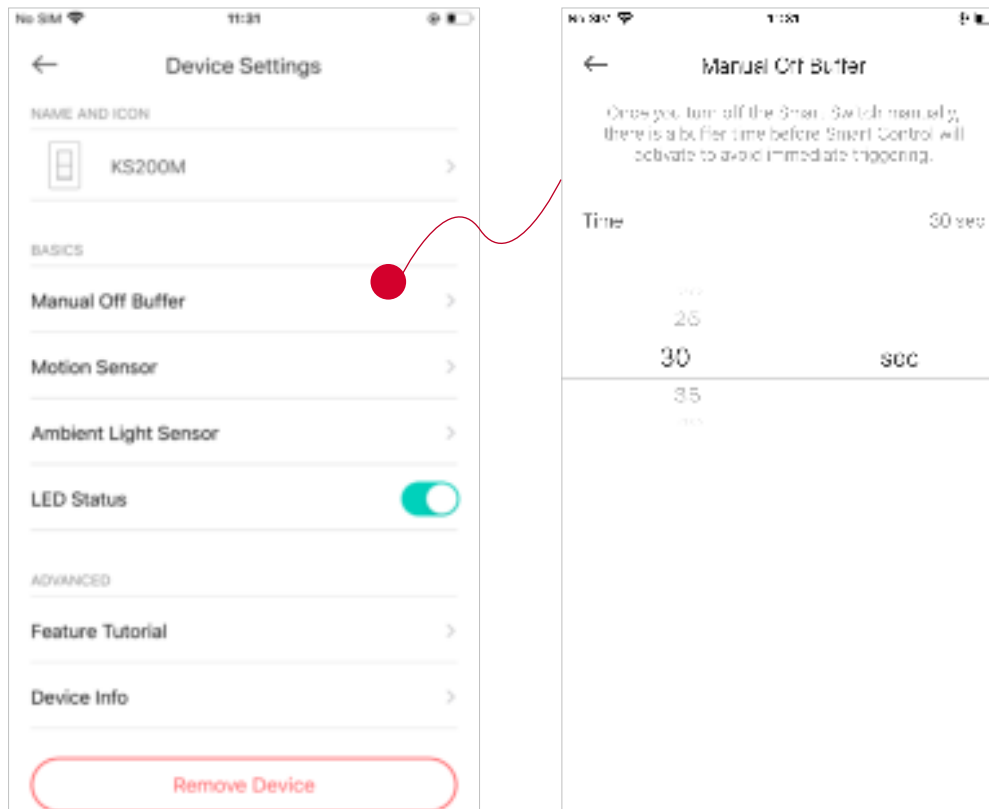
No SIM 11:31

←

Device Settings

NAME AND ICON

KS200M

BASICS

Manual Off Buffer

Motion Sensor

Ambient Light Sensor

LED Status

ADVANCED

Feature Tutorial

Device Info

Remove Device

No SIM 11:31

←

Manual Off Buffer

Once you turn off the Smart Switch manually, there is a buffer time before Smart Control will activate to avoid immediate triggering.

Time 30 sec

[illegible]

25

30 sec

35

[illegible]